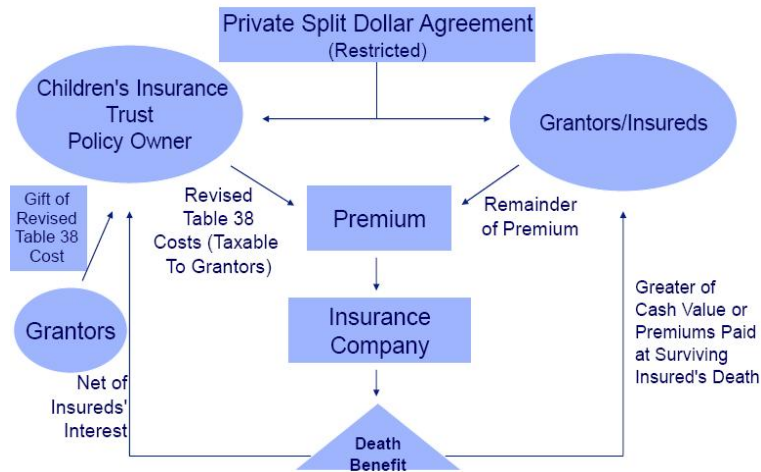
Private Split Dollar Agreement
(Restricted)

Children's Insurance Trust Policy Owner

Grantors/Insureds

Gift of Revised Table 38 Cost

Revised Table 38 Costs (Taxable To Grantors)

Premium

Remainder of Premium

Grantors

Insurance Company

Greater of Cash Value or Premiums Paid at Surviving Insured's Death

Net of Insureds' Interest

Death Benefit